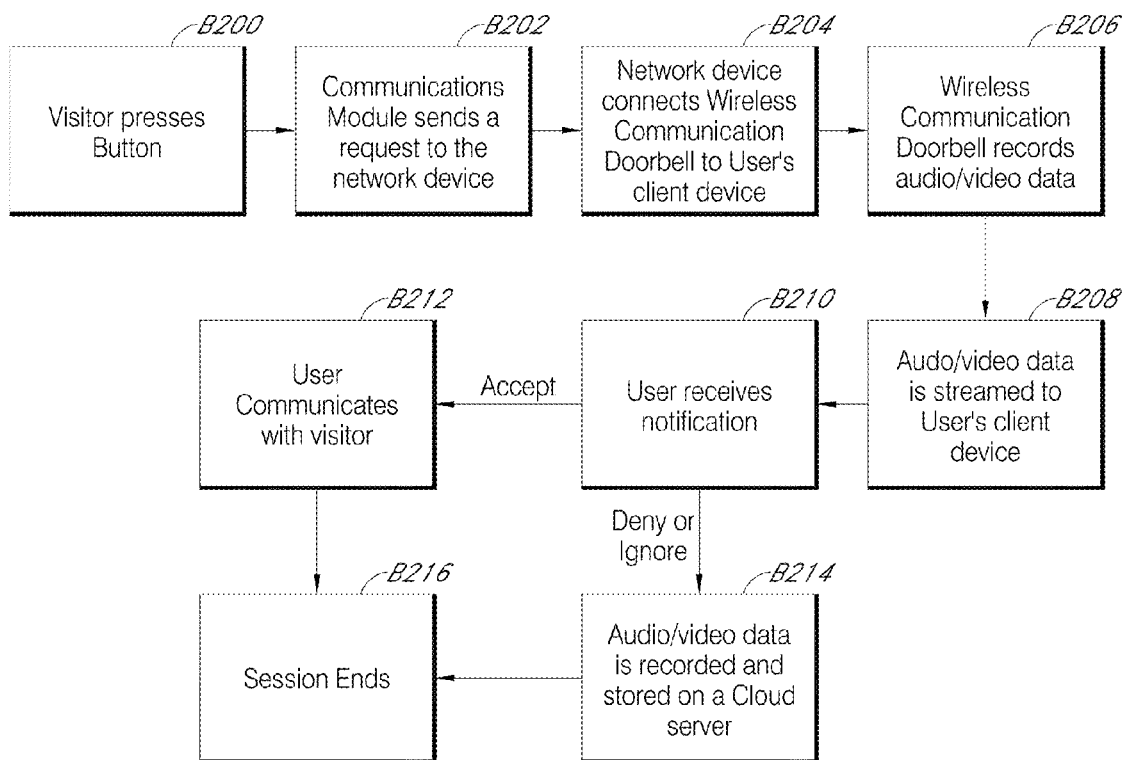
B200
Visitor presses Button

B202
Communications Module sends a request to the network device

B204
Network device connects Wireless Communication Doorbell to User's client device

B206
Wireless Communication Doorbell records audio/video data

B212
User Communicates with visitor

Accept

B210
User receives notification

B208
Audo/video data is streamed to User's client device

Deny or Ignore

B216
Session Ends

B214
Audio/video data is recorded and stored on a Cloud server